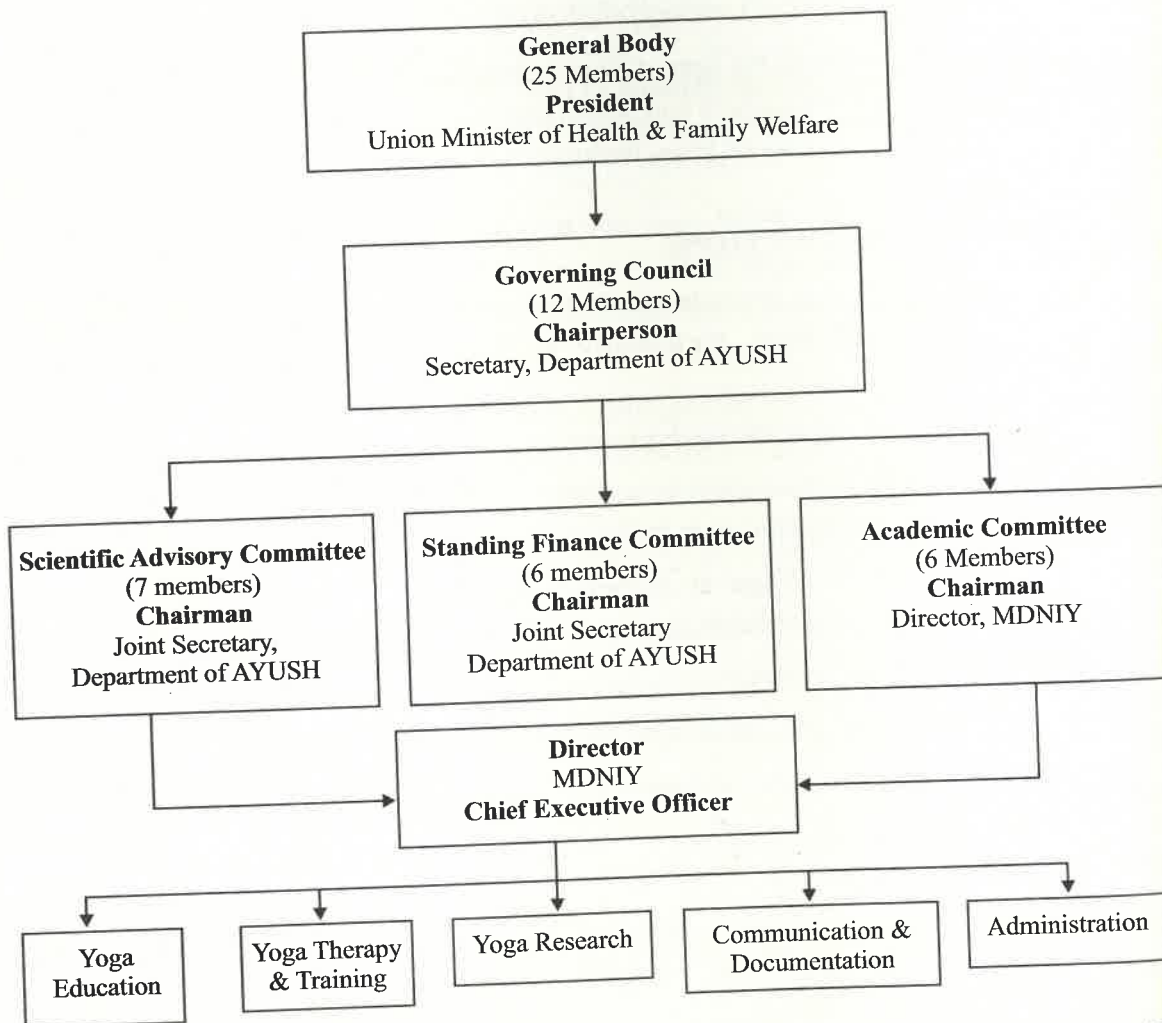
General Body
(25 Members)
President
Union Minister of Health & Family Welfare

Governing Council
(12 Members)
Chairperson
Secretary, Department of AYUSH

Scientific Advisory Committee
(7 members)
Chairman
Joint Secretary,
Department of AYUSH

Standing Finance Committee
(6 members)
Chairman
Joint Secretary
Department of AYUSH

Academic Committee
(6 Members)
Chairman
Director, MDNIY

Director
MDNIY
Chief Executive Officer

Yoga Education

Yoga Therapy & Training

Yoga Research

Communication & Documentation

Administration